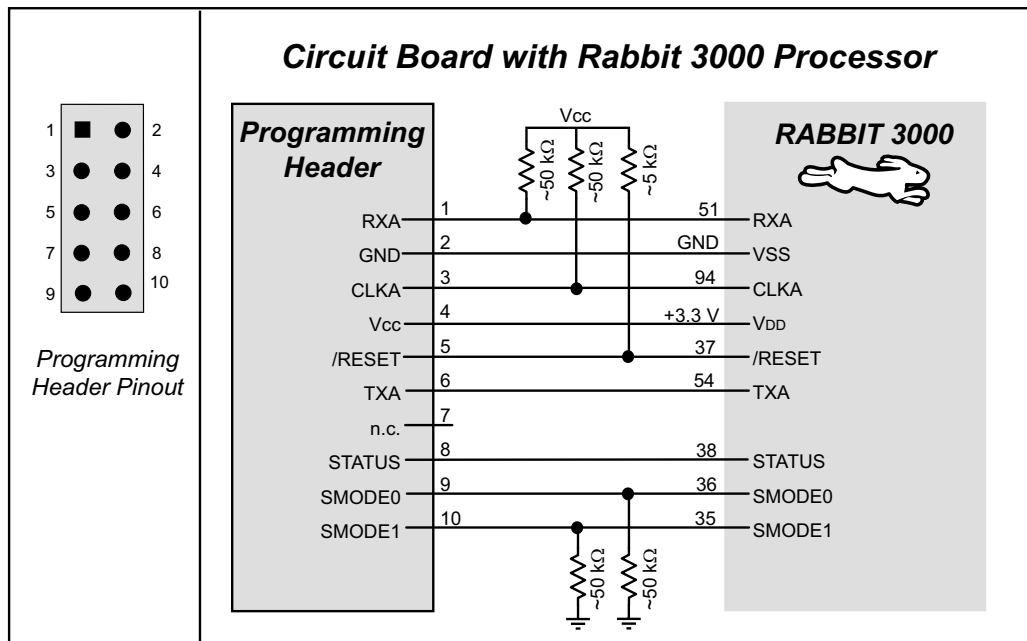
1 2
3 4
5 6
7 8
9 10

Programming Header Pinout

Circuit Board with Rabbit 3000 Processor

Programming Header

RABBIT 3000

Vcc

~50 kΩ ~50 kΩ ~5 kΩ

| Header | Pin | Pin | Rabbit |
|---|---|---|---|
| RXA | 1 | 51 | RXA |
| GND | 2 | GND | VSS |
| CLKA | 3 | 94 | CLKA |
| Vcc | 4 | +3.3 V | VDD |
| /RESET | 5 | 37 | /RESET |
| TXA | 6 | 54 | TXA |
| n.c. | 7 | | |
| STATUS | 8 | 38 | STATUS |
| SMODE0 | 9 | 36 | SMODE0 |
| SMODE1 | 10 | 35 | SMODE1 |

~50 kΩ ~50 kΩ